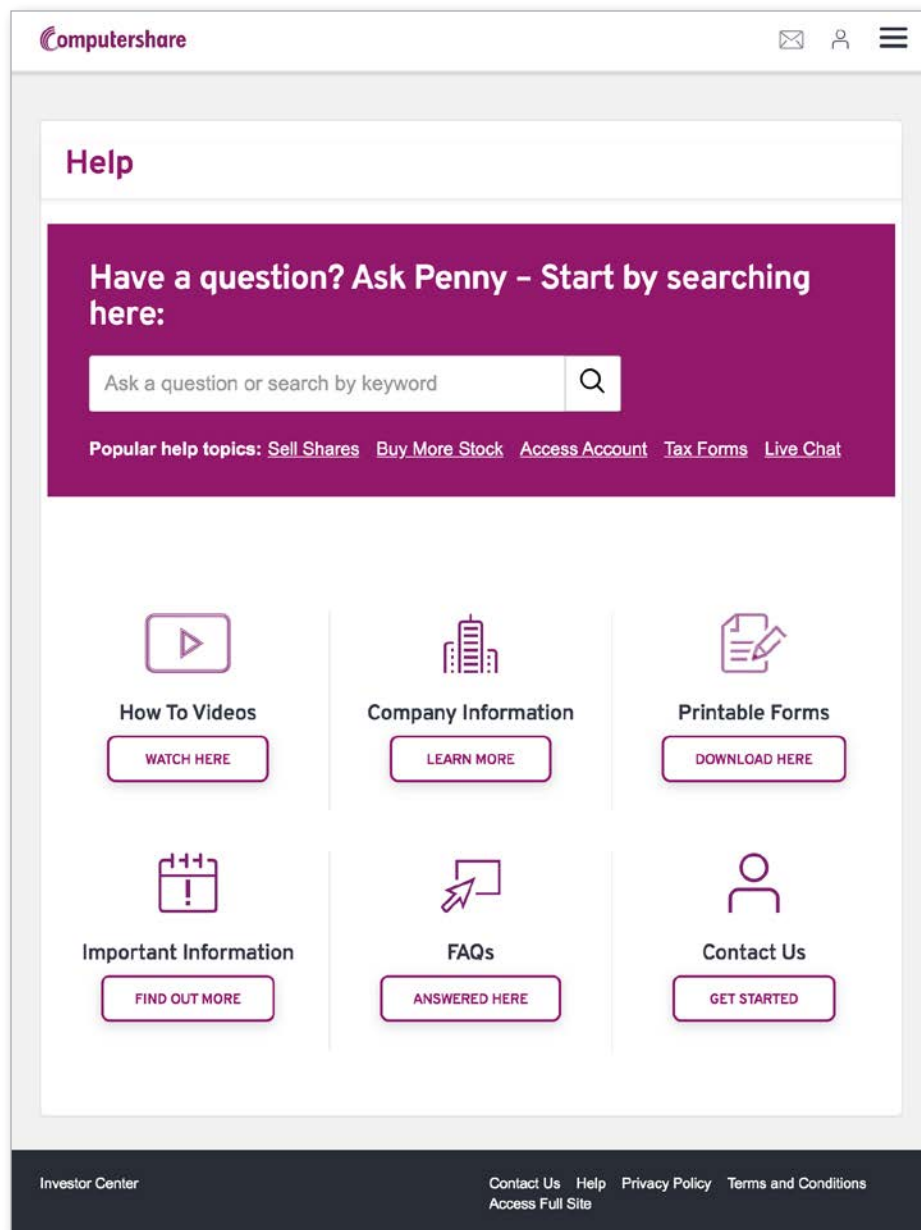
Computershare

Help

Have a question? Ask Penny – Start by searching here:

Ask a question or search by keyword

Popular help topics: Sell Shares Buy More Stock Access Account Tax Forms Live Chat

How To Videos
WATCH HERE

Company Information
LEARN MORE

Printable Forms
DOWNLOAD HERE

Important Information
FIND OUT MORE

FAQs
ANSWERED HERE

Contact Us
GET STARTED

Investor Center

Contact Us Help Privacy Policy Terms and Conditions
Access Full Site